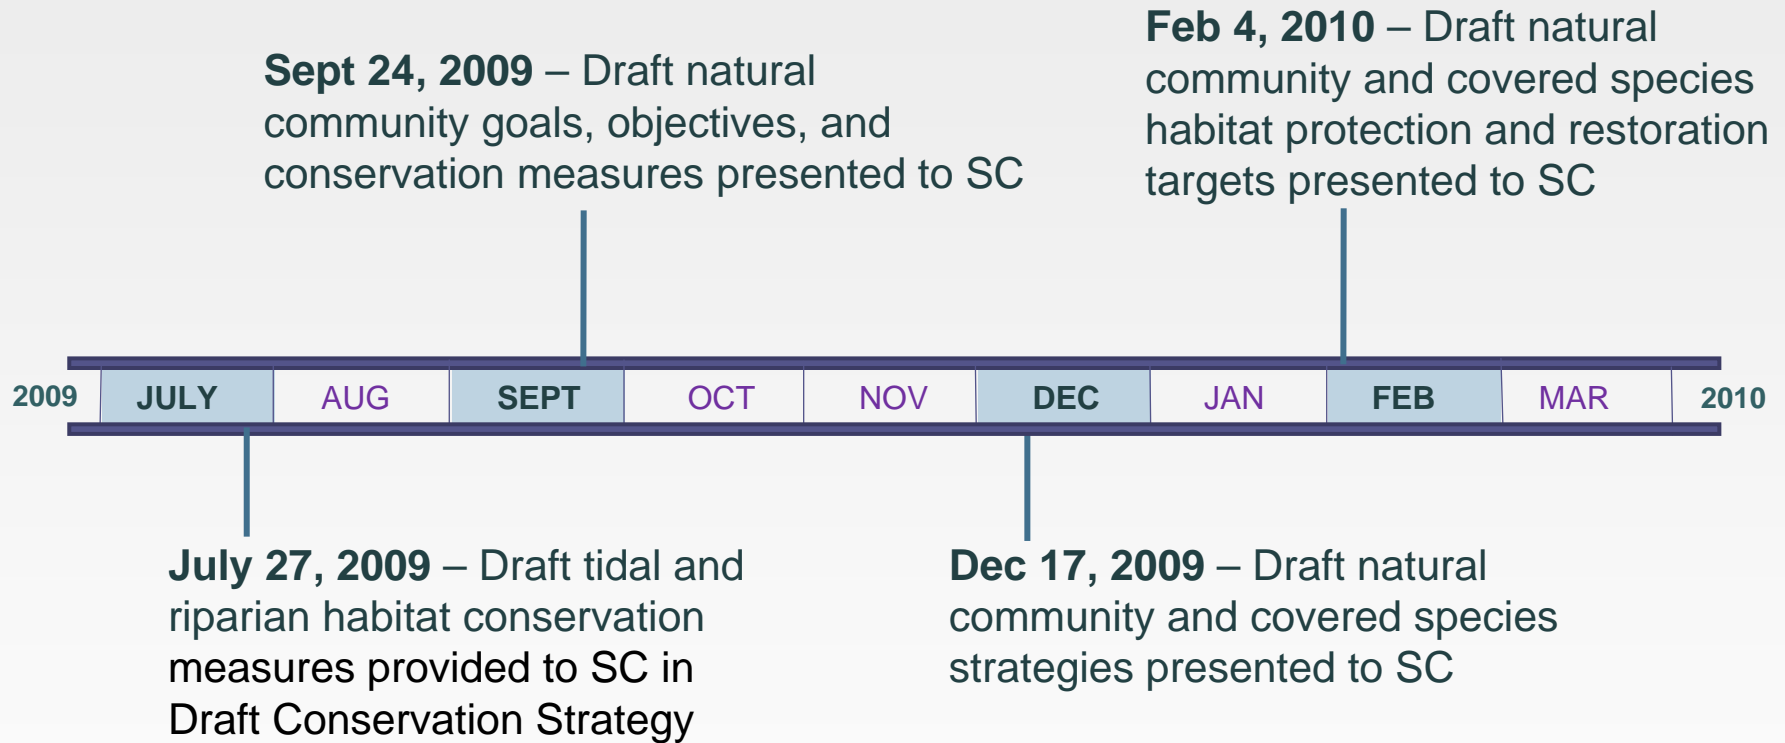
Sept 24, 2009 – Draft natural community goals, objectives, and conservation measures presented to SC

Feb 4, 2010 – Draft natural community and covered species habitat protection and restoration targets presented to SC

2009

| JULY | AUG | SEPT | OCT | NOV | DEC | JAN | FEB | MAR |
|---|---|---|---|---|---|---|---|---|

2010

July 27, 2009 – Draft tidal and riparian habitat conservation measures provided to SC in Draft Conservation Strategy

Dec 17, 2009 – Draft natural community and covered species strategies presented to SC